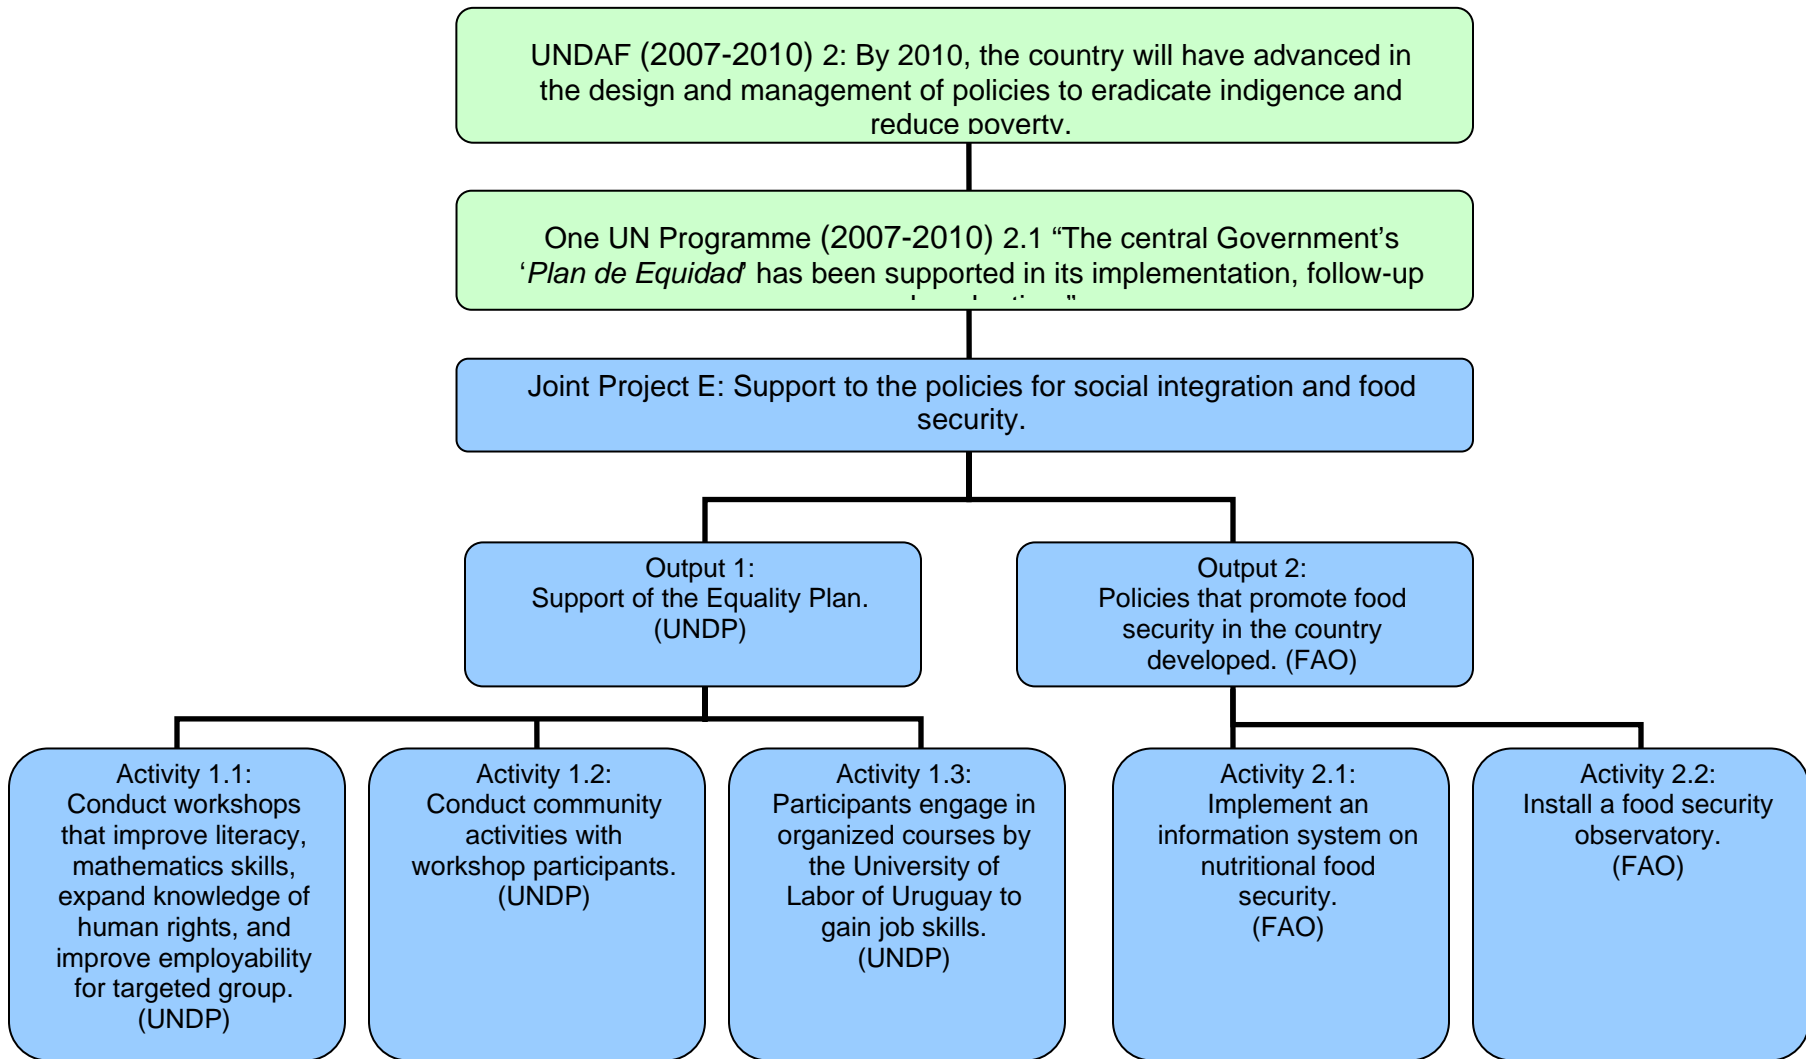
UNDAF (2007-2010) 2: By 2010, the country will have advanced in the design and management of policies to eradicate indigence and reduce poverty.

One UN Programme (2007-2010) 2.1 "The central Government's '*Plan de Equidad*' has been supported in its implementation, follow-up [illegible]"

Joint Project E: Support to the policies for social integration and food security.

Output 1:
Support of the Equality Plan.
(UNDP)

Output 2:
Policies that promote food security in the country developed. (FAO)

Activity 1.1:
Conduct workshops that improve literacy, mathematics skills, expand knowledge of human rights, and improve employability for targeted group.
(UNDP)

Activity 1.2:
Conduct community activities with workshop participants.
(UNDP)

Activity 1.3:
Participants engage in organized courses by the University of Labor of Uruguay to gain job skills.
(UNDP)

Activity 2.1:
Implement an information system on nutritional food security.
(FAO)

Activity 2.2:
Install a food security observatory.
(FAO)